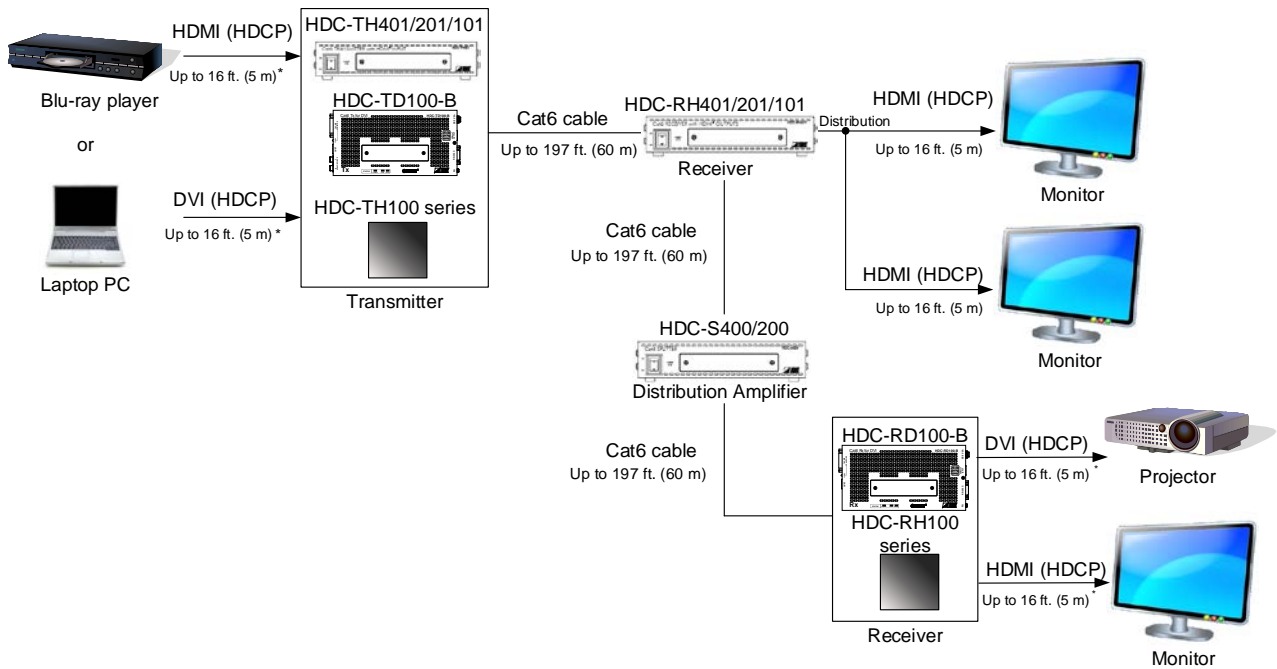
HDMI (HDCP)
Up to 16 ft. (5 m)*

Blu-ray player

or

Laptop PC

DVI (HDCP)
Up to 16 ft. (5 m)*

HDC-TH401/201/101

HDC-TD100-B

HDC-TH100 series

Transmitter

Cat6 cable
Up to 197 ft. (60 m)

HDC-RH401/201/101

Receiver

Distribution

HDMI (HDCP)
Up to 16 ft. (5 m)

Monitor

HDMI (HDCP)
Up to 16 ft. (5 m)

Monitor

Cat6 cable
Up to 197 ft. (60 m)

HDC-S400/200

Distribution Amplifier

Cat6 cable
Up to 197 ft. (60 m)

HDC-RD100-B

HDC-RH100 series

Receiver

DVI (HDCP)
Up to 16 ft. (5 m)*

Projector

HDMI (HDCP)
Up to 16 ft. (5 m)*

Monitor